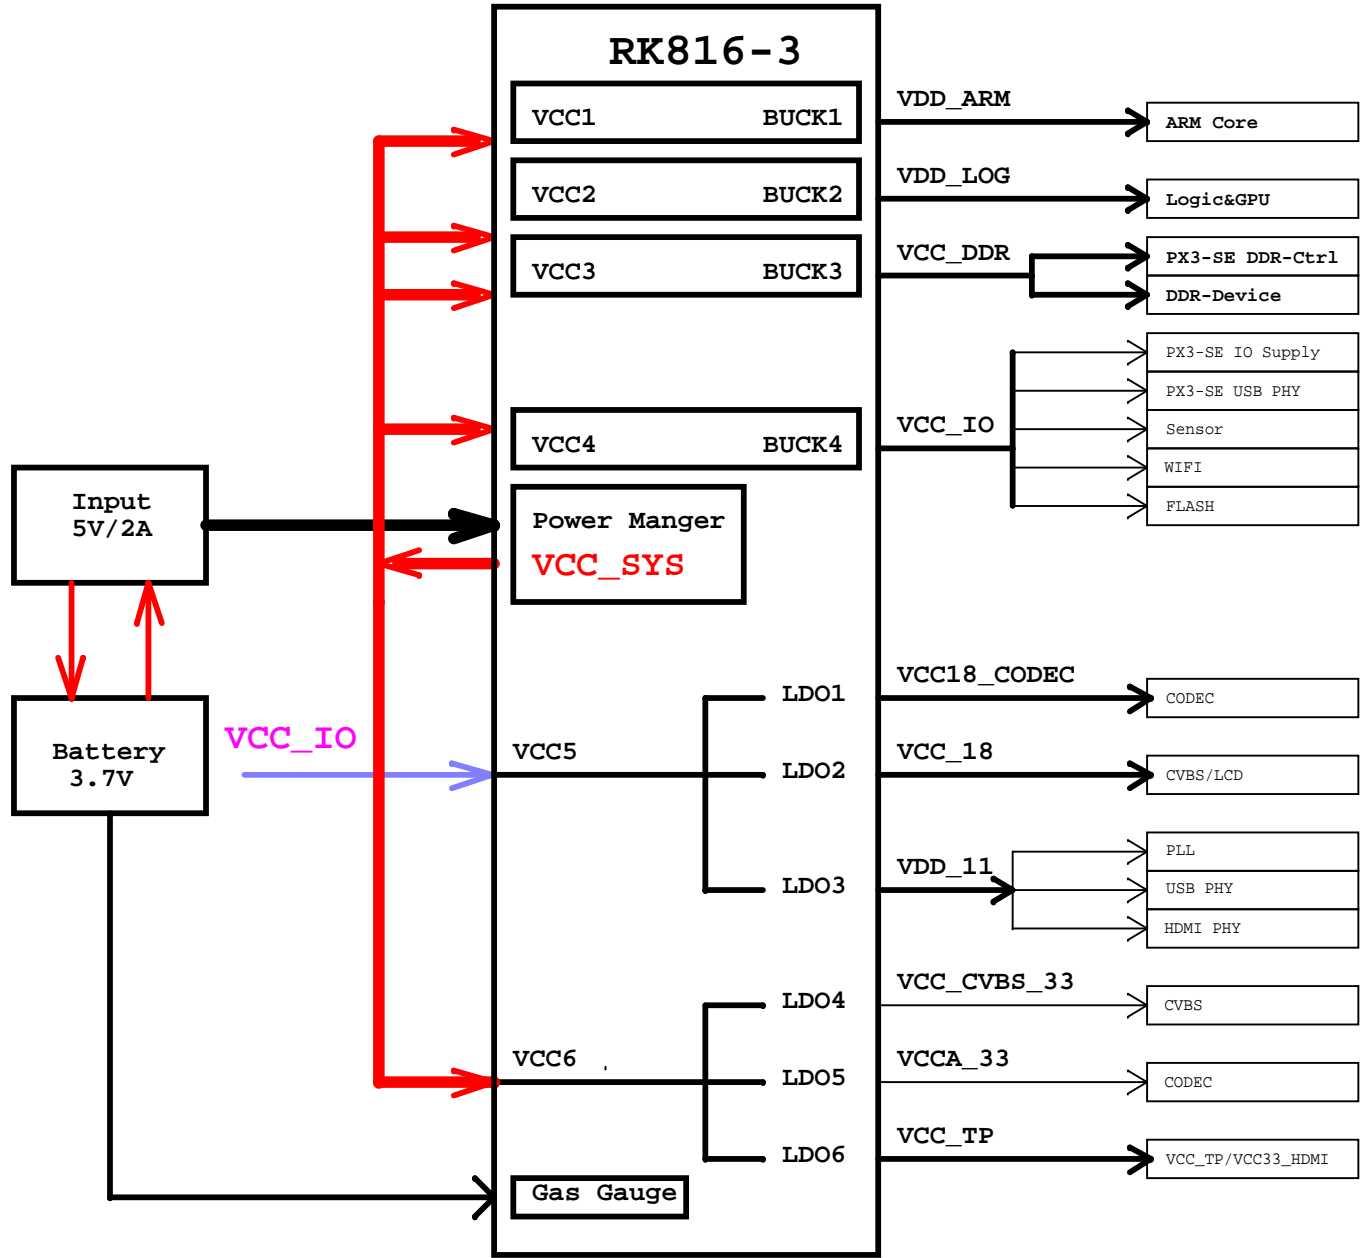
RK816-3

VCC1 BUCK1

VCC2 BUCK2

VCC3 BUCK3

VCC4 BUCK4

Power Manger
VCC_SYS

Input
5V/2A

Battery
3.7V

VCC_IO

VCC5

LDO1

LDO2

LDO3

VCC6

LDO4

LDO5

LDO6

Gas Gauge

VDD_ARM

ARM Core

VDD_LOG

Logic&GPU

VCC_DDR

PX3-SE DDR-Ctrl

DDR-Device

VCC_IO

PX3-SE IO Supply

PX3-SE USB PHY

Sensor

WIFI

FLASH

VCC18_CODEC

CODEC

VCC_18

CVBS/LCD

VDD_11

PLL

USB PHY

HDMI PHY

VCC_CVBS_33

CVBS

VCCA_33

CODEC

VCC_TP

VCC_TP/VCC33_HDMI